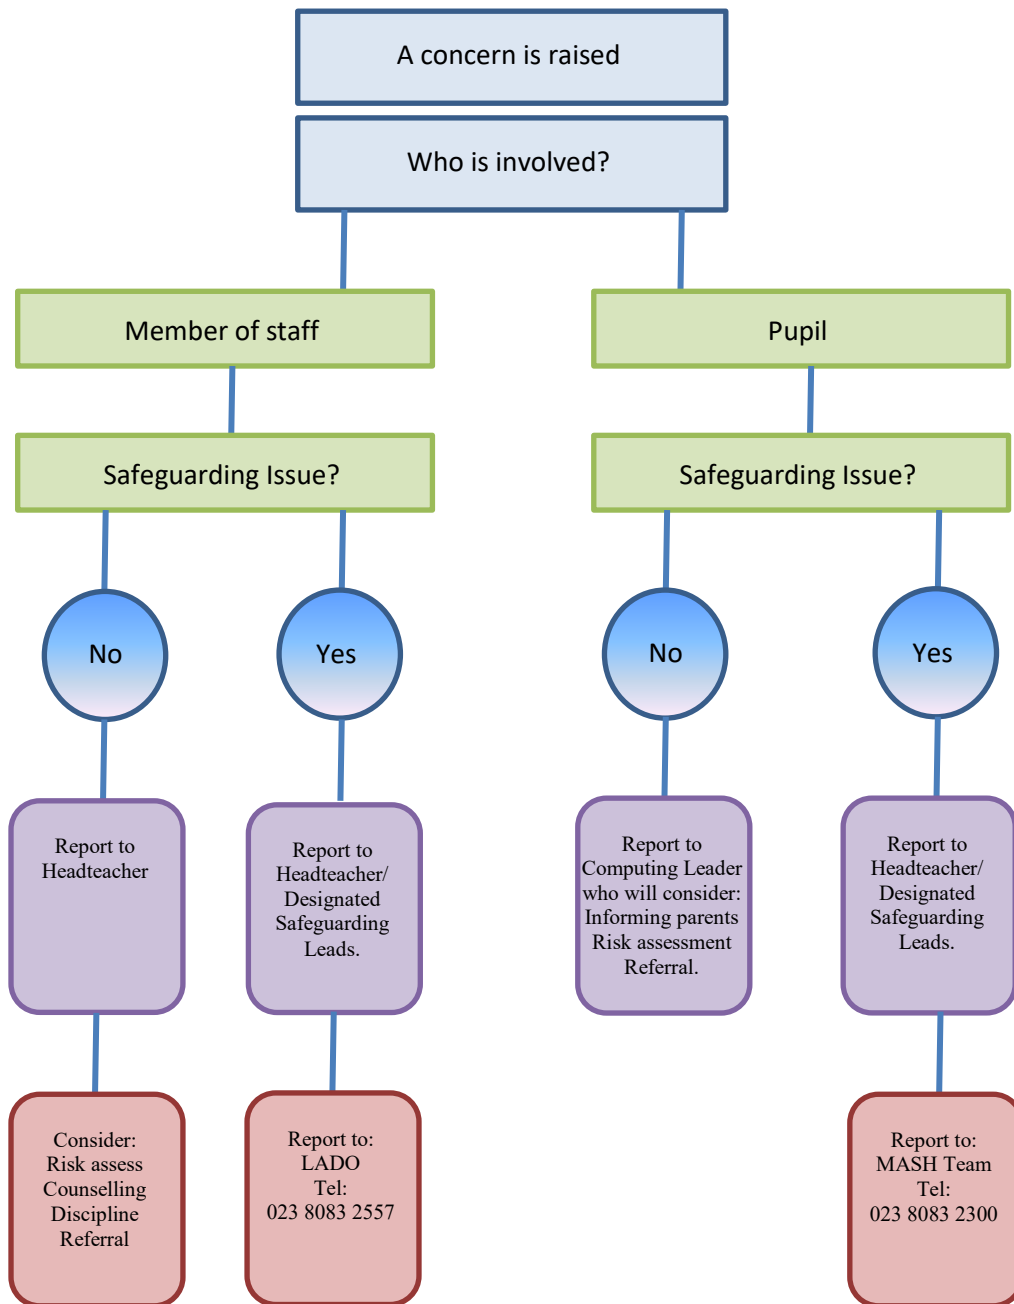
A concern is raised

Who is involved?

Member of staff

Pupil

Safeguarding Issue?

Safeguarding Issue?

No

Yes

No

Yes

Report to Headteacher

Report to Headteacher/ Designated Safeguarding Leads.

Report to Computing Leader who will consider: Informing parents Risk assessment Referral.

Report to Headteacher/ Designated Safeguarding Leads.

Consider: Risk assess Counselling Discipline Referral

Report to: LADO Tel: 023 8083 2557

Report to: MASH Team Tel: 023 8083 2300